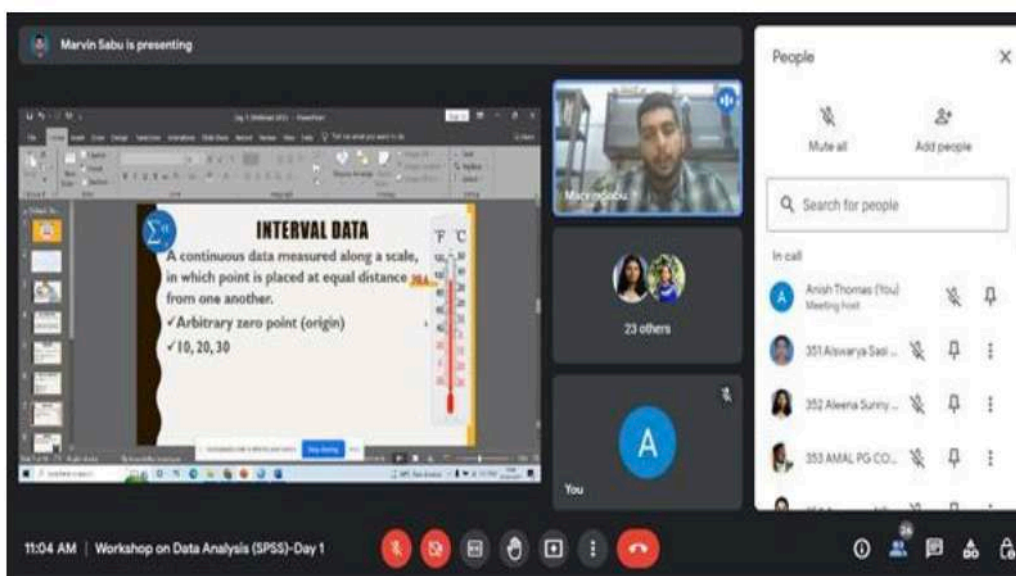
Marvin Sabu is presenting

INTERVAL DATA

A continuous data measured along a scale, in which point is placed at equal distance from one another.

✓Arbitrary zero point (origin)

✓10, 20, 30

°F °C

Marvin Sabu

23 others

You

A

People

Mute all

Add people

Search for people

In call

Anish Thomas (You)
Meeting host

351 Aiswarya Sasi ...

352 Aleena Sunny ...

353 AMAL PG CO...

11:04 AM | Workshop on Data Analysis (SPSS)-Day 1

Stop sharing

26